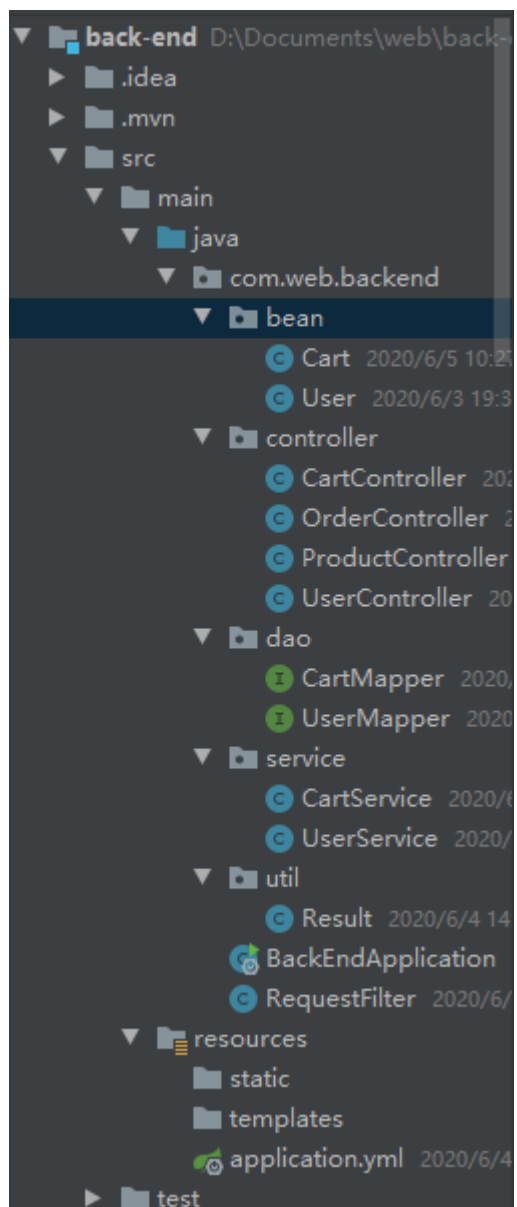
back-end D:\Documents\web\back-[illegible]
.idea
.mvn
src
main
java
com.web.backend
bean
C Cart 2020/6/5 10:2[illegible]
C User 2020/6/3 19:3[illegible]
controller
C CartController 20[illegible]
C OrderController 2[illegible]
C ProductController
C UserController 20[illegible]
dao
I CartMapper 2020/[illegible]
I UserMapper 2020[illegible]
service
C CartService 2020/6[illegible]
C UserService 2020/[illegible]
util
C Result 2020/6/4 14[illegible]
BackEndApplication
C RequestFilter 2020/6/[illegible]
resources
static
templates
application.yml 2020/6/4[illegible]
test